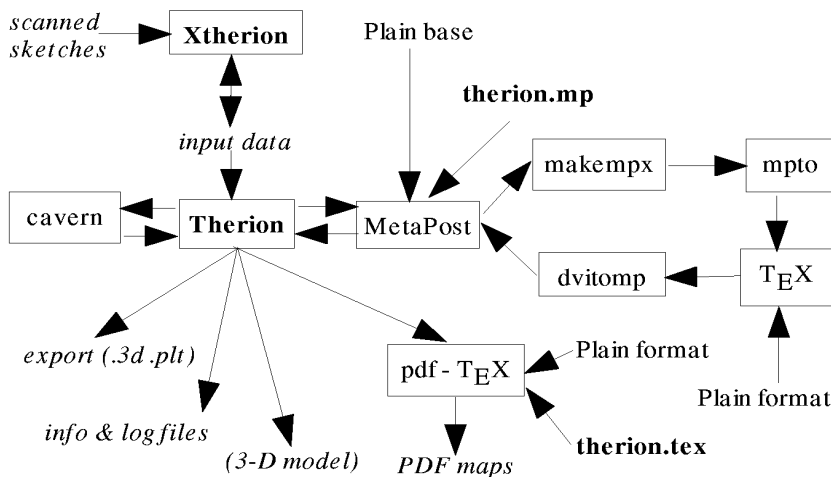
scanned sketches

Xtherion

Plain base

therion.mp

input data

makempx

mpto

cavern

Therion

MetaPost

dvitomp

$T_EX$

export (.3d .plt)

pdf - $T_EX$

Plain format

info & log files

Plain format

(3-D model)

PDF maps

therion.tex